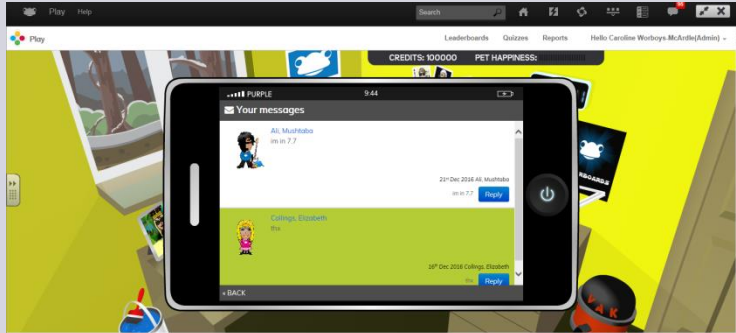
Play Help

Search

Play

Leaderboards Quizzes Reports Hello Caroline Worboys.McArdle(Admin)

CREDITS: 100000 PET HAPPINESS:

PURPLE 9:44

Your messages

Ali, Mushtabo
im in 7.7

21st Dec 2016 Ali, Mushtabo
im in 7.7 Reply

Collings, Elizabeth
thx

16th Dec 2016 Collings, Elizabeth
thx Reply

« BACK

RBOARDS